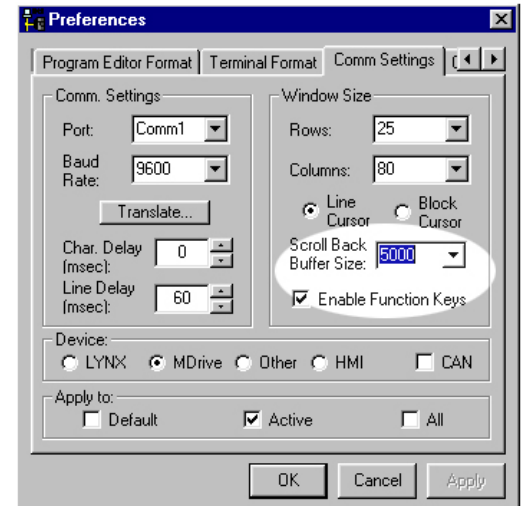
Preferences

Program Editor Format | Terminal Format | Comm Settings | (

Comm. Settings

Port: Comm1

Baud Rate: 9600

Translate...

Char. Delay (msec): 0

Line Delay (msec): 60

Window Size

Rows: 25

Columns: 80

Line Cursor

Block Cursor

Scroll Back Buffer Size: 5000

Enable Function Keys

Device:

LYNX MDrive Other HMI CAN

Apply to:

Default Active All

OK Cancel Apply